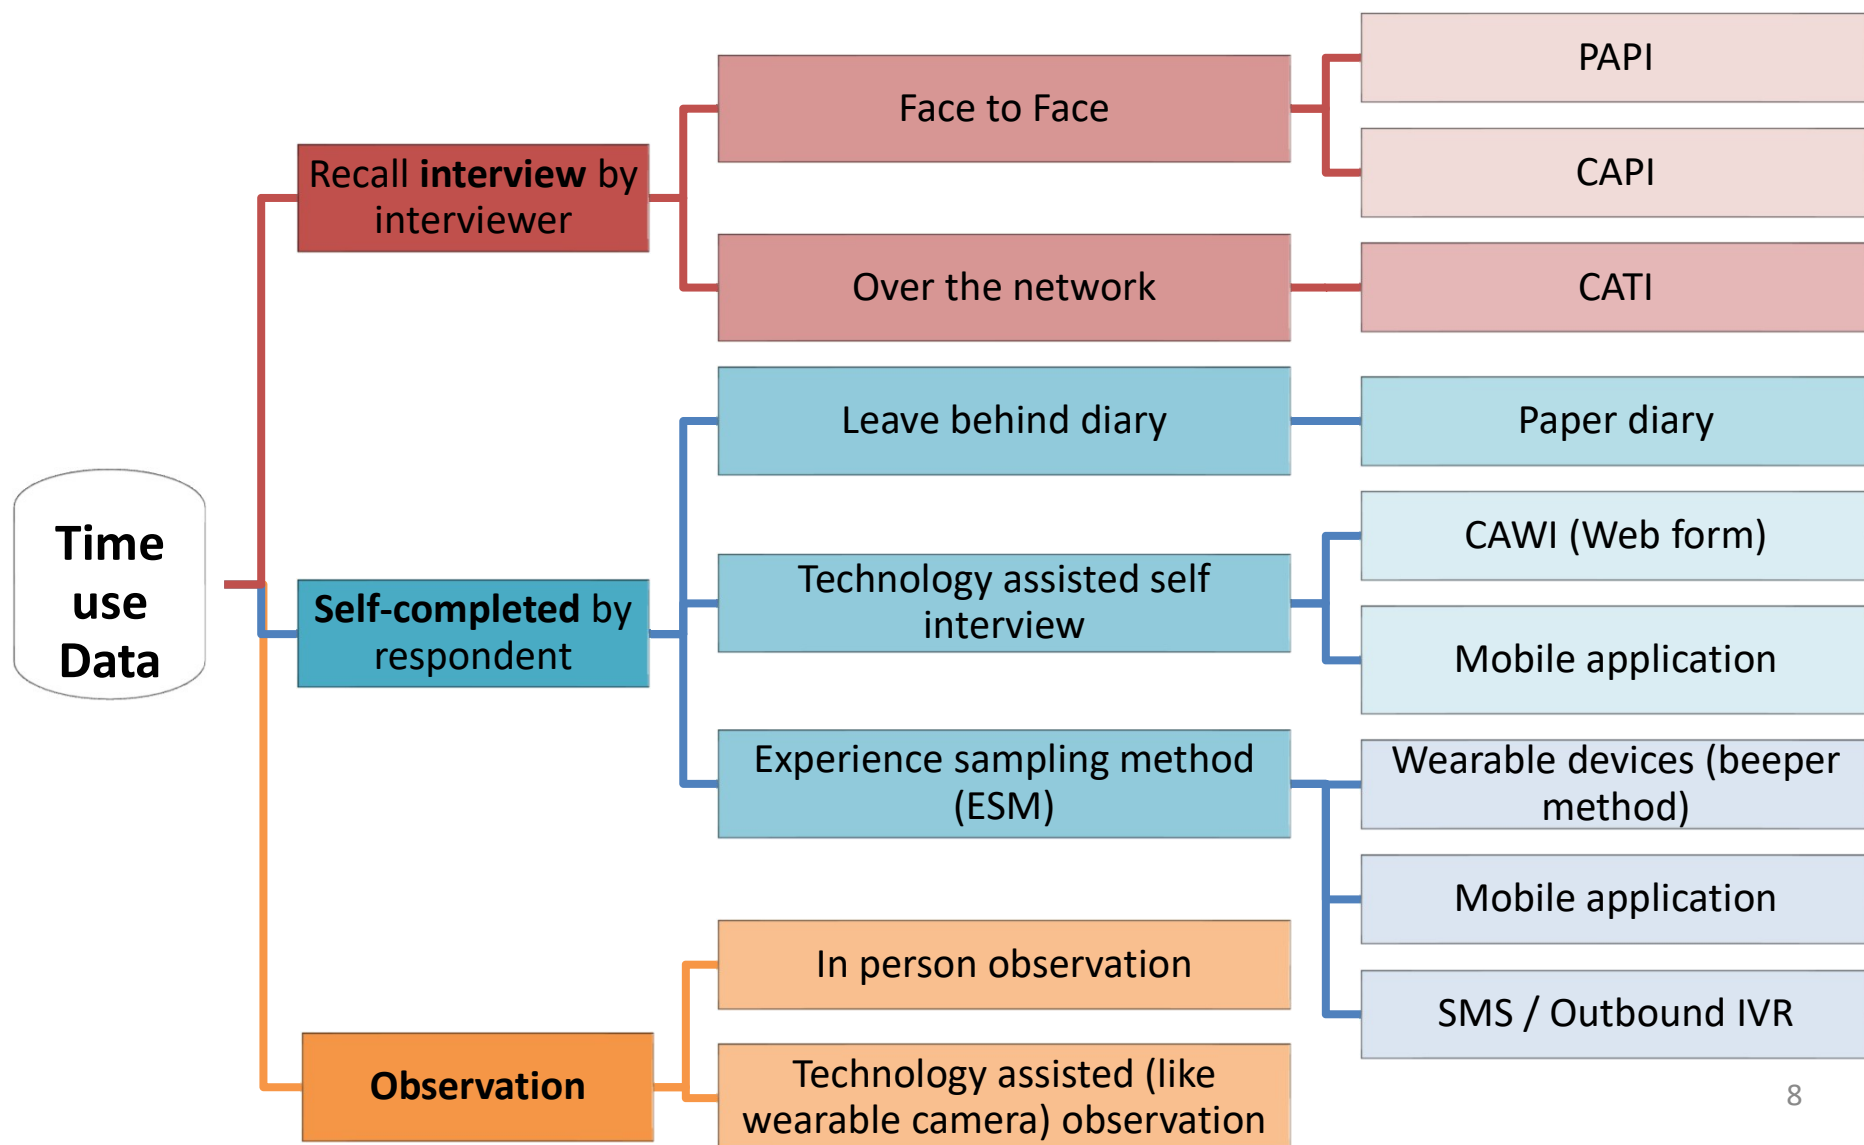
Time use Data

Recall **interview** by interviewer

Face to Face

PAPI

CAPI

Over the network

CATI

**Self-completed** by respondent

Leave behind diary

Paper diary

Technology assisted self interview

CAWI (Web form)

Mobile application

Experience sampling method (ESM)

Wearable devices (beeper method)

Mobile application

SMS / Outbound IVR

**Observation**

In person observation

Technology assisted (like wearable camera) observation

8